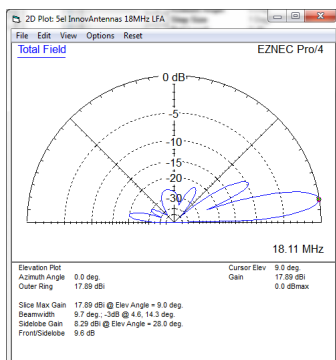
2D Plot: 5el InnovAntennas 18MHz LFA

File Edit View Options Reset

Total Field

EZNEC Pro/4

0 dB

-5

-10

-15

-20

-30

18.11 MHz

Elevation Plot
Azimuth Angle 0.0 deg.
Outer Ring 17.89 dBi

Cursor Elev 9.0 deg.
Gain 17.89 dBi
0.0 dBmax

Slice Max Gain 17.89 dBi @ Elev Angle = 9.0 deg.
Beamwidth 9.7 deg.; -3dB @ 4.6, 14.3 deg.
Sidelobe Gain 8.29 dBi @ Elev Angle = 28.0 deg.
Front/Sidelobe 9.6 dB